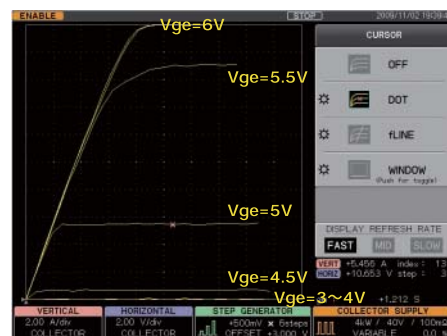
ENABLE
STOP
2009/11/02 19:29
CURSOR
OFF
DOT
fLINE
WINDOW
(Push for toggle)
Vge=6V
Vge=5.5V
Vge=5V
Vge=4.5V
Vge=3～4V
DISPLAY REFRESH RATE
FAST
MID
SLOW
VERT +5.456 A index : 13
HORIZ +10.653 V step : 3
+1.212 S
VERTICAL
2.00 A/div
COLLECTOR
HORIZONTAL
2.00 V/div
COLLECTOR
STEP GENERATOR
+500mV × 6steps
OFFSET +3.000 V
COLLECTOR SUPPLY
4kW / 40V / 100x
VARIABLE 0.0